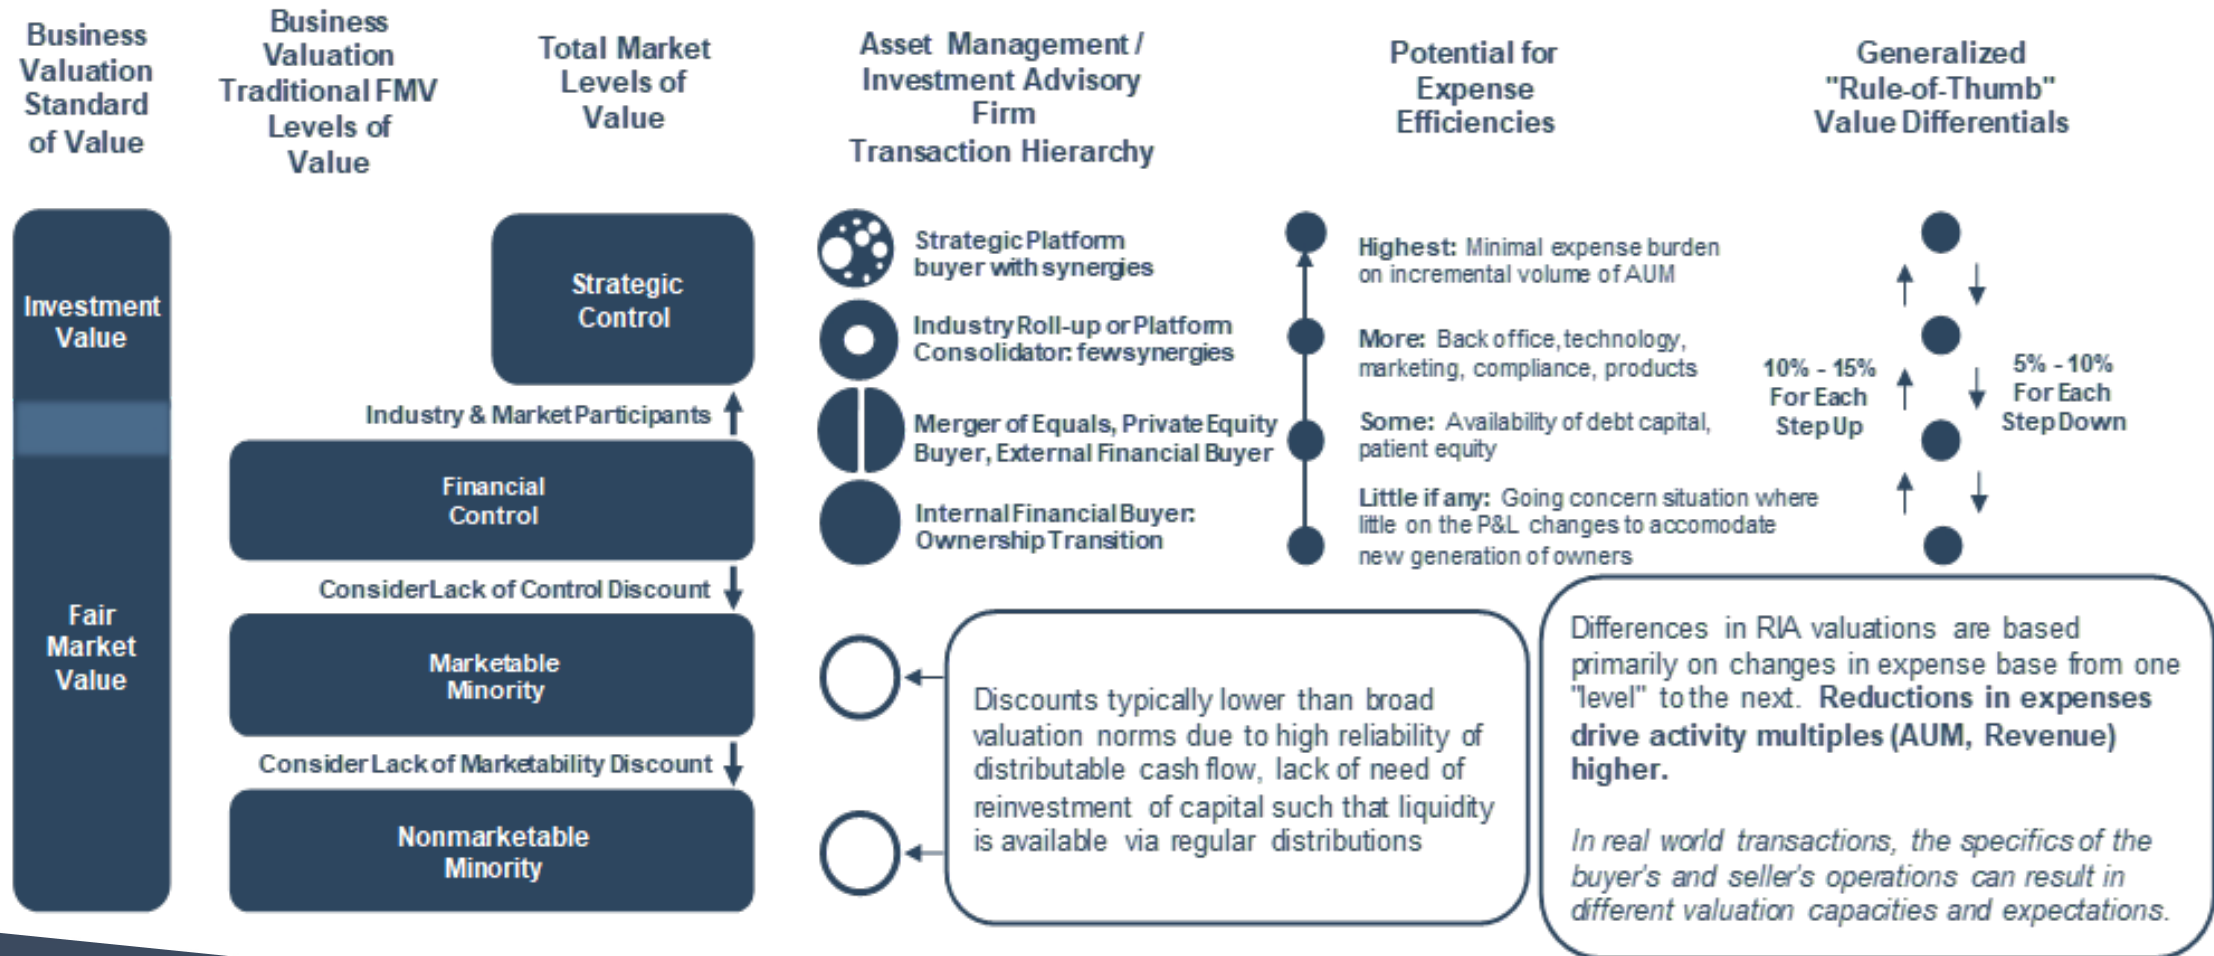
Business Valuation Standard of Value

Business Valuation Traditional FMV Levels of Value

Total Market Levels of Value

Asset Management / Investment Advisory Firm Transaction Hierarchy

Potential for Expense Efficiencies

Generalized "Rule-of-Thumb" Value Differentials

Investment Value

Fair Market Value

Strategic Control

Industry & Market Participants

Financial Control

Consider Lack of Control Discount

Marketable Minority

Consider Lack of Marketability Discount

Nonmarketable Minority

Strategic Platform buyer with synergies

Industry Roll-up or Platform Consolidator: few synergies

Merger of Equals, Private Equity Buyer, External Financial Buyer

Internal Financial Buyer: Ownership Transition

Highest: Minimal expense burden on incremental volume of AUM

More: Back office, technology, marketing, compliance, products

Some: Availability of debt capital, patient equity

Little if any: Going concern situation where little on the P&L changes to accomodate new generation of owners

10% - 15% For Each Step Up

5% - 10% For Each Step Down

Discounts typically lower than broad valuation norms due to high reliability of distributable cash flow, lack of need of reinvestment of capital such that liquidity is available via regular distributions

Differences in RIA valuations are based primarily on changes in expense base from one "level" to the next. Reductions in expenses drive activity multiples (AUM, Revenue) higher.

In real world transactions, the specifics of the buyer's and seller's operations can result in different valuation capacities and expectations.